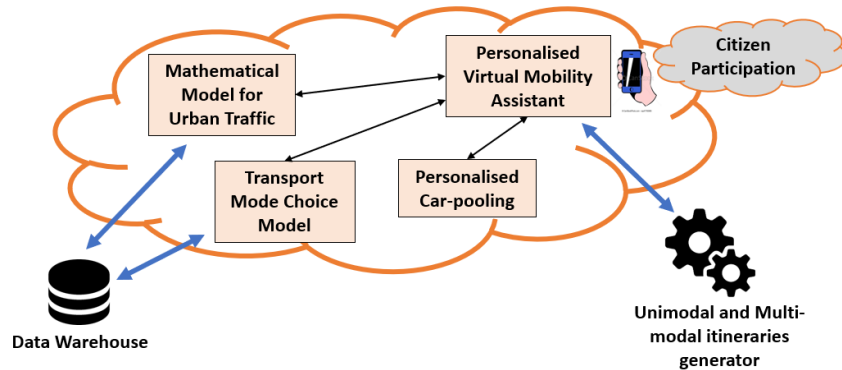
Mathematical Model for Urban Traffic

Personalised Virtual Mobility Assistant

Citizen Participation

Transport Mode Choice Model

Personalised Car-pooling

Data Warehouse

Unimodal and Multi-modal itineraries generator